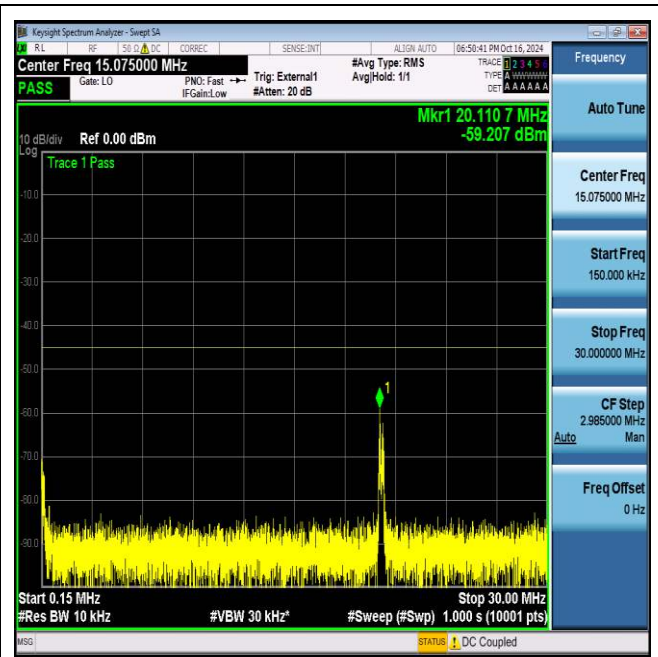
Keysight Spectrum Analyzer - Swept SA
RL RF 50 Ω ⚠ DC CORREC SENSE:INT ALIGN AUTO 06:50:41 PM Oct 16, 2024
Center Freq 15.075000 MHz
PASS
Gate: LO
PNO: Fast
IFGain:Low
Trig: External1
#Atten: 20 dB
#Avg Type: RMS
Avg|Hold: 1/1
TRACE 1 2 3 4 5 6
TYPE A WWWWW
DET A A A A A A
Frequency

Mkr1 20.110 7 MHz
-59.207 dBm
10 dB/div Ref 0.00 dBm
Log
Trace 1 Pass
-10.0
-20.0
-30.0
-40.0
-50.0
-60.0
-70.0
-80.0
-90.0
1
Start 0.15 MHz
Stop 30.00 MHz
#Res BW 10 kHz
#VBW 30 kHz*
#Sweep (#Swp) 1.000 s (10001 pts)

Auto Tune
Center Freq
15.075000 MHz
Start Freq
150.000 kHz
Stop Freq
30.000000 MHz
CF Step
2.985000 MHz
Auto Man
Freq Offset
0 Hz

MSG
STATUS ⚠ DC Coupled